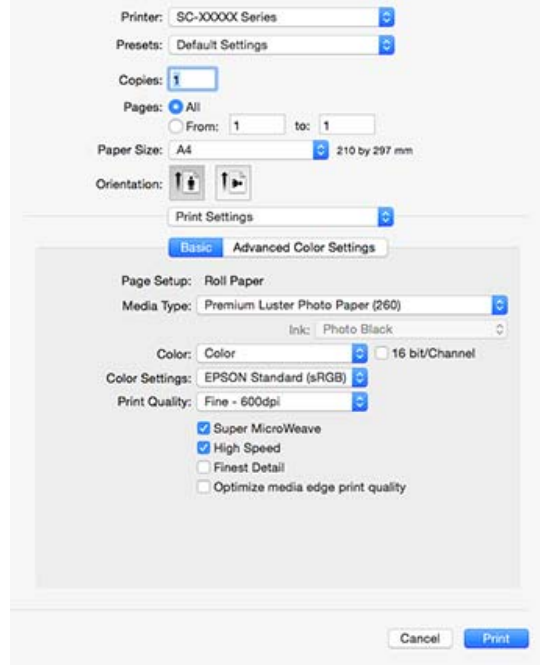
Printer: SC-XXXXX Series

Presets: Default Settings

Copies: 1

Pages: All

From: 1 to: 1

Paper Size: A4 210 by 297 mm

Orientation:

Print Settings

Basic Advanced Color Settings

Page Setup: Roll Paper

Media Type: Premium Luster Photo Paper (260)

Ink: Photo Black

Color: Color 16 bit/Channel

Color Settings: EPSON Standard (sRGB)

Print Quality: Fine - 600dpi

Super MicroWeave

High Speed

Finest Detail

Optimize media edge print quality

Cancel Print